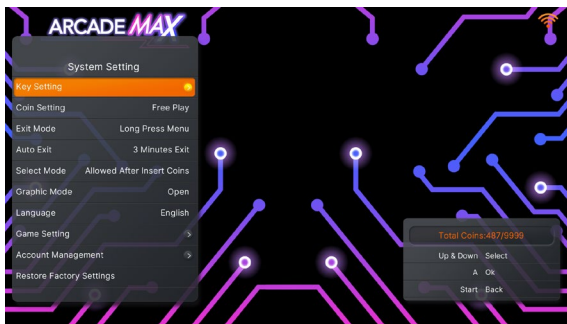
ARCADE MAX

System Setting

| Key Setting | |
|---|---|
| Coin Setting | Free Play |
| Exit Mode | Long Press Menu |
| Auto Exit | 3 Minutes Exit |
| Select Mode | Allowed After Insert Coins |
| Graphic Mode | Open |
| Language | English |
| Game Setting | > |
| Account Management | > |
| Restore Factory Settings | |

Total Coins:487/9999

Up & Down Select
A Ok
Start Back